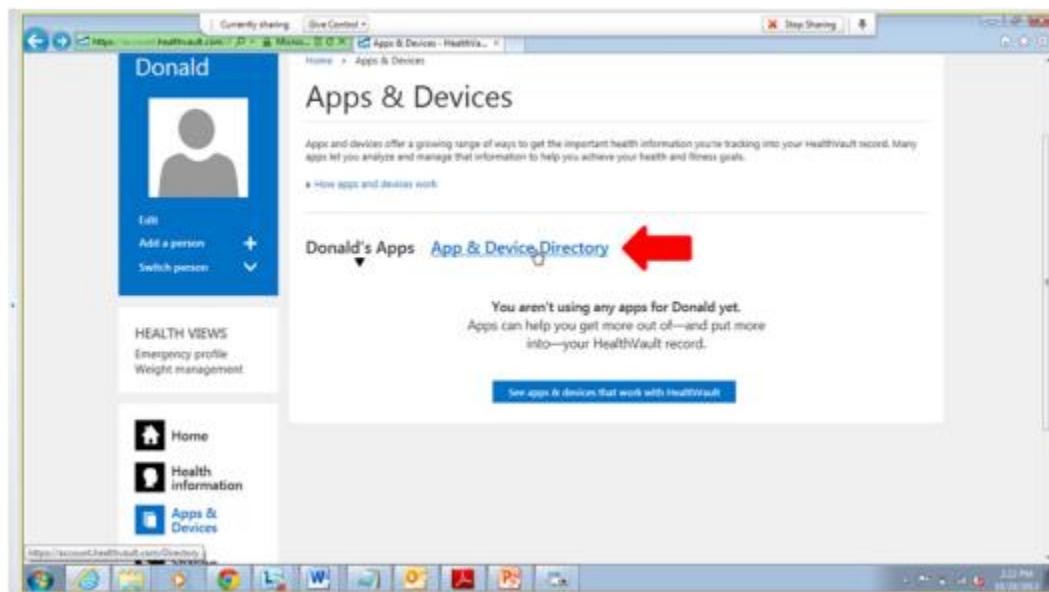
Currently sharing | Give Control | Stop Sharing

https://account.healthvault.com/ | Apps & Devices - HealthVa...

Donald

Edit
Add a person
Switch person

HEALTH VIEWS
Emergency profile
Weight management

Home
Health information
Apps & Devices

Home > Apps & Devices

Apps & Devices

Apps and devices offer a growing range of ways to get the important health information you're tracking into your HealthVault record. Many apps let you analyze and manage that information to help you achieve your health and fitness goals.

How apps and devices work

Donald's Apps   App & Device Directory

You aren't using any apps for Donald yet.
Apps can help you get more out of—and put more into—your HealthVault record.

See apps & devices that work with HealthVault

https://account.healthvault.com/Directory